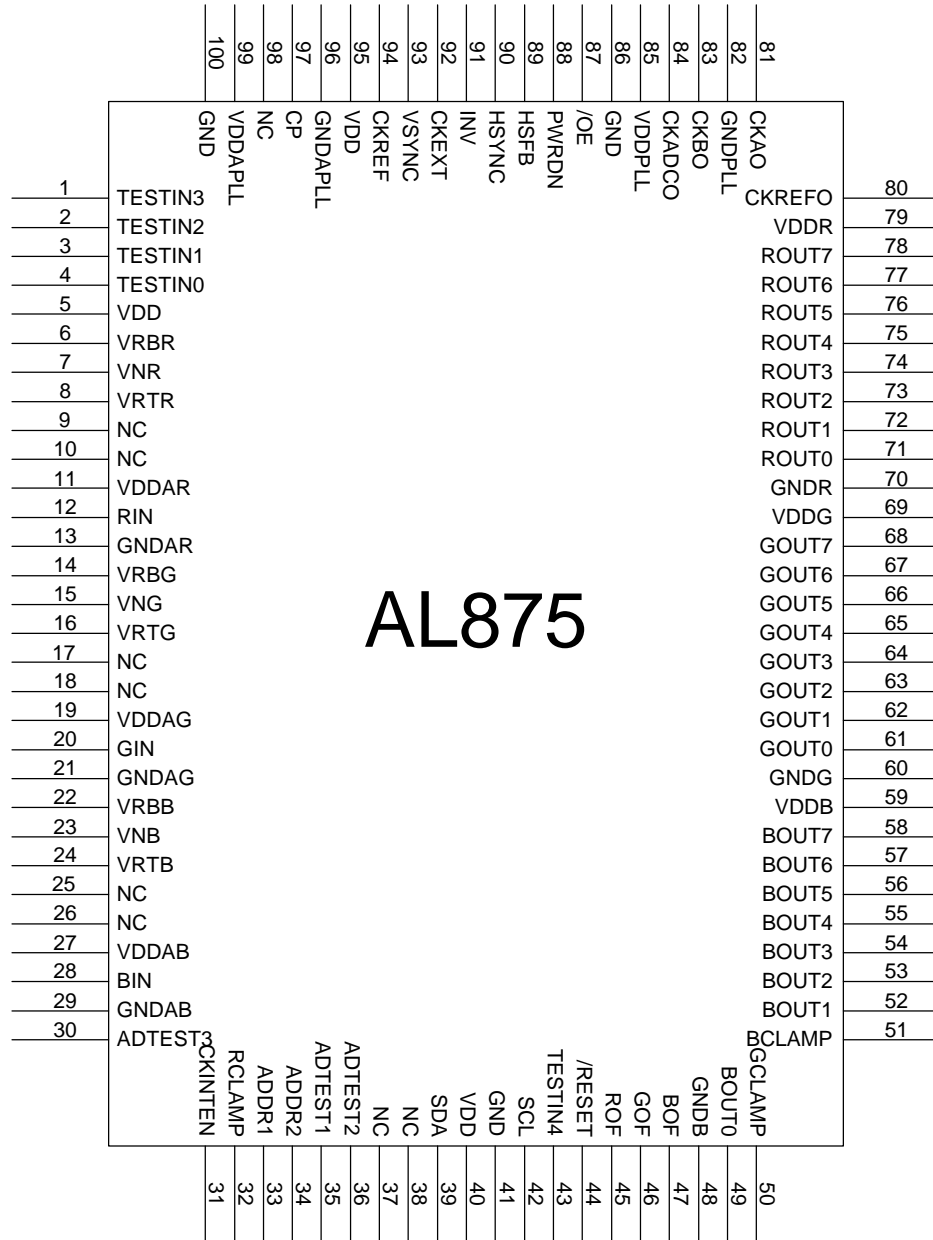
100 GND
99 VDDAPLL
98 NC
97 CP
96 GNDAPLL
95 VDD
94 CKREF
93 VSYNC
92 CKEXT
91 INV
90 HSYNC
89 HSFB
88 PWRDN
87 /OE
86 GND
85 VDDPLL
84 CKADCO
83 CKBO
82 GNDPLL
81 CKAO

1 TESTIN3
2 TESTIN2
3 TESTIN1
4 TESTIN0
5 VDD
6 VRBR
7 VNR
8 VRTR
9 NC
10 NC
11 VDDAR
12 RIN
13 GNDAR
14 VRBG
15 VNG
16 VRTG
17 NC
18 NC
19 VDDAG
20 GIN
21 GNDAG
22 VRBB
23 VNB
24 VRTB
25 NC
26 NC
27 VDDAB
28 BIN
29 GNDAB
30 ADTEST3

AL875

80 CKREFO
79 VDDR
78 ROUT7
77 ROUT6
76 ROUT5
75 ROUT4
74 ROUT3
73 ROUT2
72 ROUT1
71 ROUT0
70 GNDR
69 VDDG
68 GOUT7
67 GOUT6
66 GOUT5
65 GOUT4
64 GOUT3
63 GOUT2
62 GOUT1
61 GOUT0
60 GNDG
59 VDDB
58 BOUT7
57 BOUT6
56 BOUT5
55 BOUT4
54 BOUT3
53 BOUT2
52 BOUT1
51 BCLAMP

31 CKINTEN
32 RCLAMP
33 ADDR1
34 ADDR2
35 ADTEST1
36 ADTEST2
37 NC
38 NC
39 SDA
40 VDD
41 GND
42 SCL
43 TESTIN4
44 /RESET
45 ROF
46 GOF
47 BOF
48 GNDB
49 BOUT0
50 GCLAMP